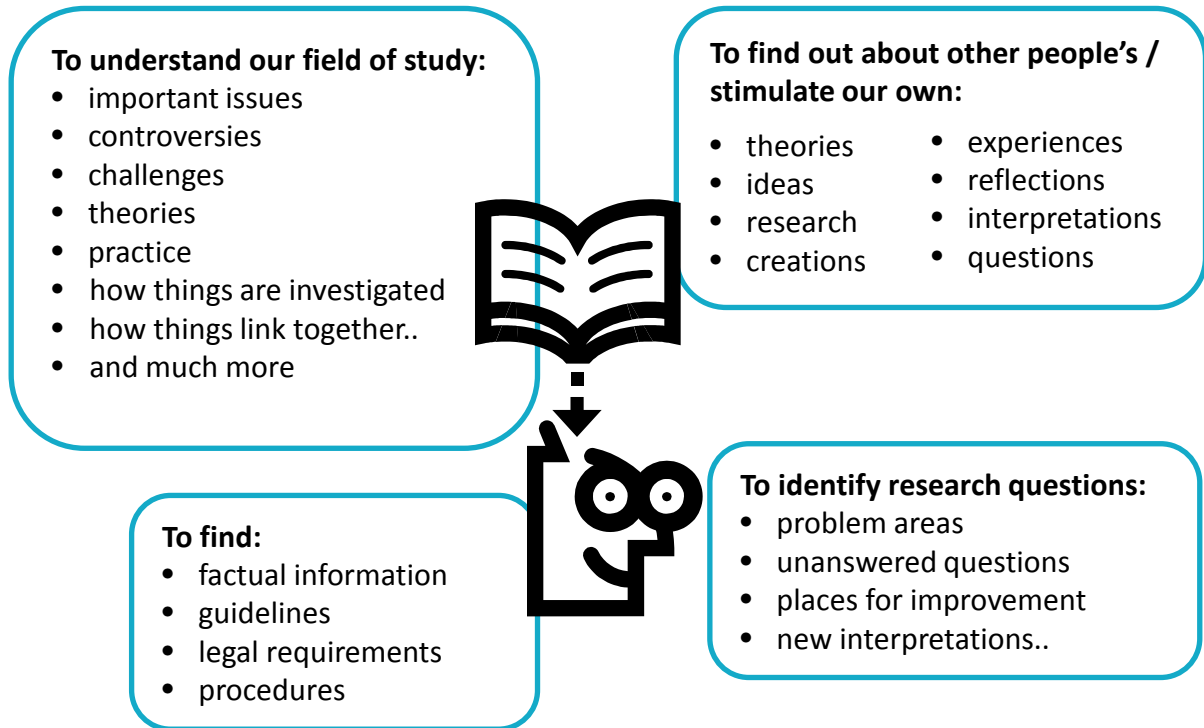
**To understand our field of study:**
- important issues
- controversies
- challenges
- theories
- practice
- how things are investigated
- how things link together..
- and much more

**To find out about other people's / stimulate our own:**
- theories
- ideas
- research
- creations

- experiences
- reflections
- interpretations
- questions

**To find:**
- factual information
- guidelines
- legal requirements
- procedures

**To identify research questions:**
- problem areas
- unanswered questions
- places for improvement
- new interpretations..